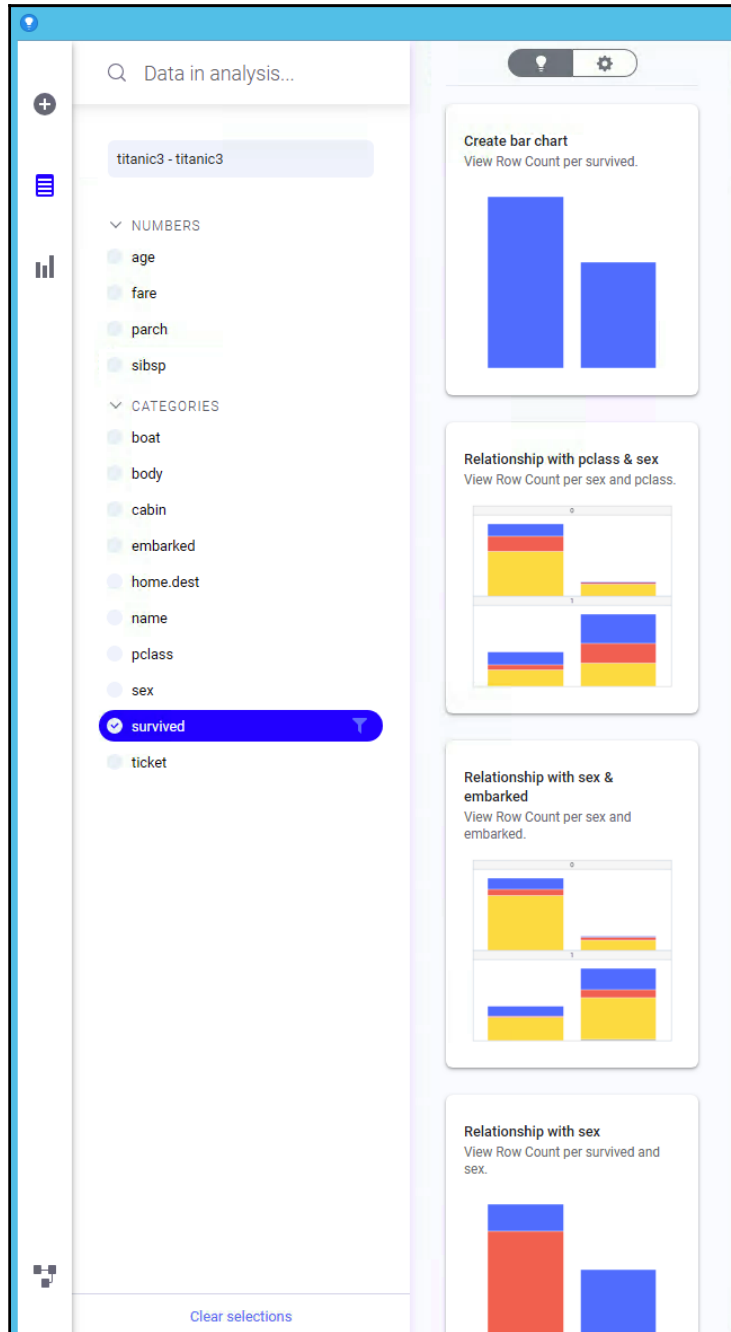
Data in analysis...

titanic3 - titanic3

NUMBERS
age
fare
parch
sibsp

CATEGORIES
boat
body
cabin
embarked
home.dest
name
pclass
sex
survived
ticket

Clear selections

Create bar chart
View Row Count per survived.

Relationship with pclass & sex
View Row Count per sex and pclass.

0

1

Relationship with sex & embarked
View Row Count per sex and embarked.

0

1

Relationship with sex
View Row Count per survived and sex.